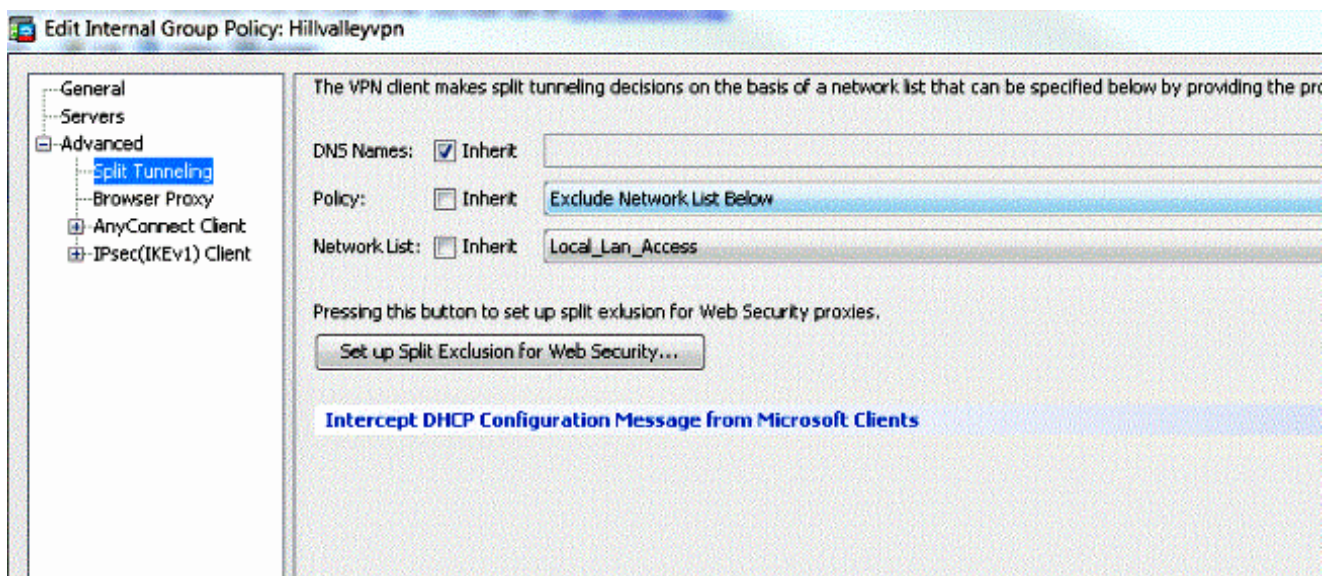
Edit Internal Group Policy: Hillvalleyvpn

General
Servers
Advanced
Split Tunneling
Browser Proxy
AnyConnect Client
IPsec(IKEv1) Client

The VPN client makes split tunneling decisions on the basis of a network list that can be specified below by providing the pro

DNS Names: Inherit

Policy: Inherit Exclude Network List Below

Network List: Inherit Local_Lan_Access

Pressing this button to set up split exlusion for Web Security proxies.

Set up Split Exclusion for Web Security...

Intercept DHCP Configuration Message from Microsoft Clients